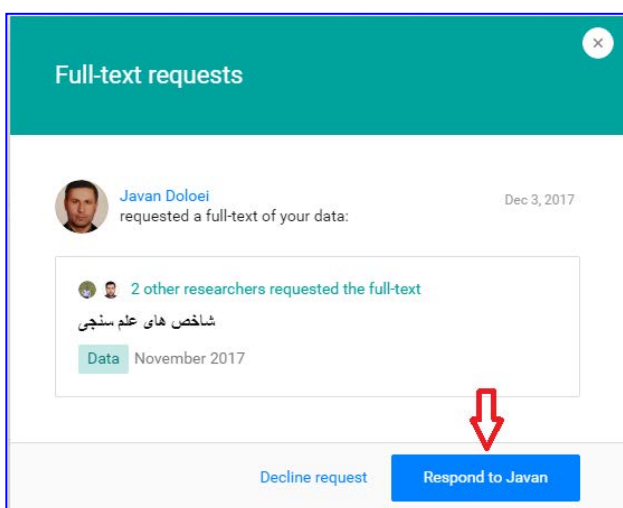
Full-text requests

×

Javan Doloei
requested a full-text of your data:

Dec 3, 2017

2 other researchers requested the full-text

شاخص های علم سنجی

Data November 2017

Decline request

Respond to Javan